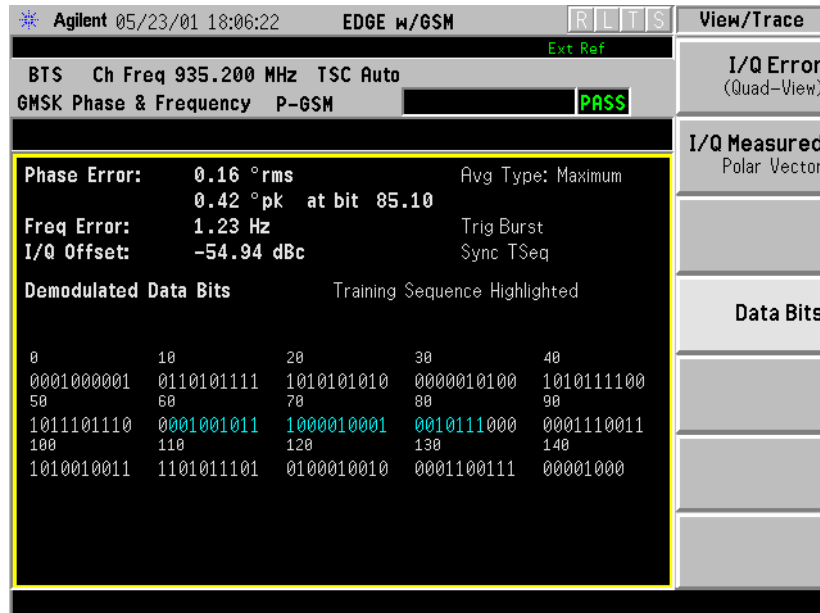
Agilent 05/23/01 18:06:22 EDGE w/GSM R L T S

Ext Ref

BTS Ch Freq 935.200 MHz TSC Auto

GMSK Phase & Frequency P-GSM PASS

Phase Error: 0.16 °rms
0.42 °pk at bit 85.10

Avg Type: Maximum

Freq Error: 1.23 Hz

I/Q Offset: -54.94 dBc

Trig Burst

Sync TSeq

Demodulated Data Bits

Training Sequence Highlighted

| 0 | 10 | 20 | 30 | 40 |
|---|---|---|---|---|
| 0001000001 | 0110101111 | 1010101010 | 0000010100 | 1010111100 |
| 50 | 60 | 70 | 80 | 90 |
| 1011101110 | 0001001011 | 1000010001 | 0010111000 | 0001110011 |
| 100 | 110 | 120 | 130 | 140 |
| 1010010011 | 1101011101 | 0100010010 | 0001100111 | 00001000 |

View/Trace

I/Q Error
(Quad-View)

I/Q Measured
Polar Vector

Data Bits